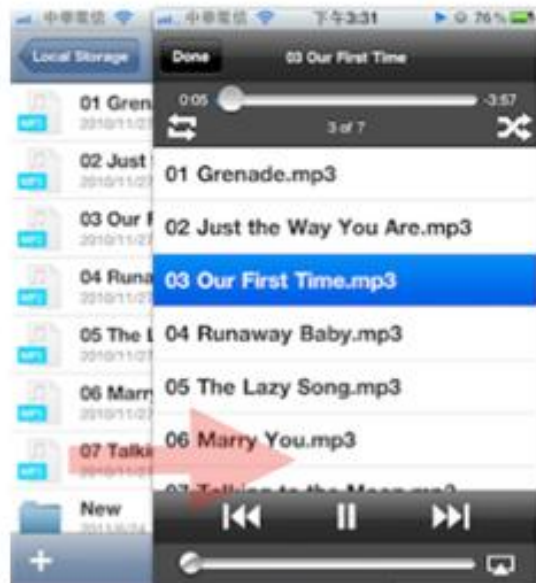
中華電信

Local Storage

01 Gren
2010/11/2

02 Just
2010/11/2

03 Our F
2010/11/2

04 Runa
2010/11/2

05 The L
2010/11/2

06 Marry
2010/11/2

07 Talki
2010/11/2

New
2011/3/24

+

中華電信 下午3:31 76%

Done 03 Our First Time

0:05 -3:57

3 of 7

01 Grenade.mp3

02 Just the Way You Are.mp3

03 Our First Time.mp3

04 Runaway Baby.mp3

05 The Lazy Song.mp3

06 Marry You.mp3

07 Talkin' to the Moon.mp3